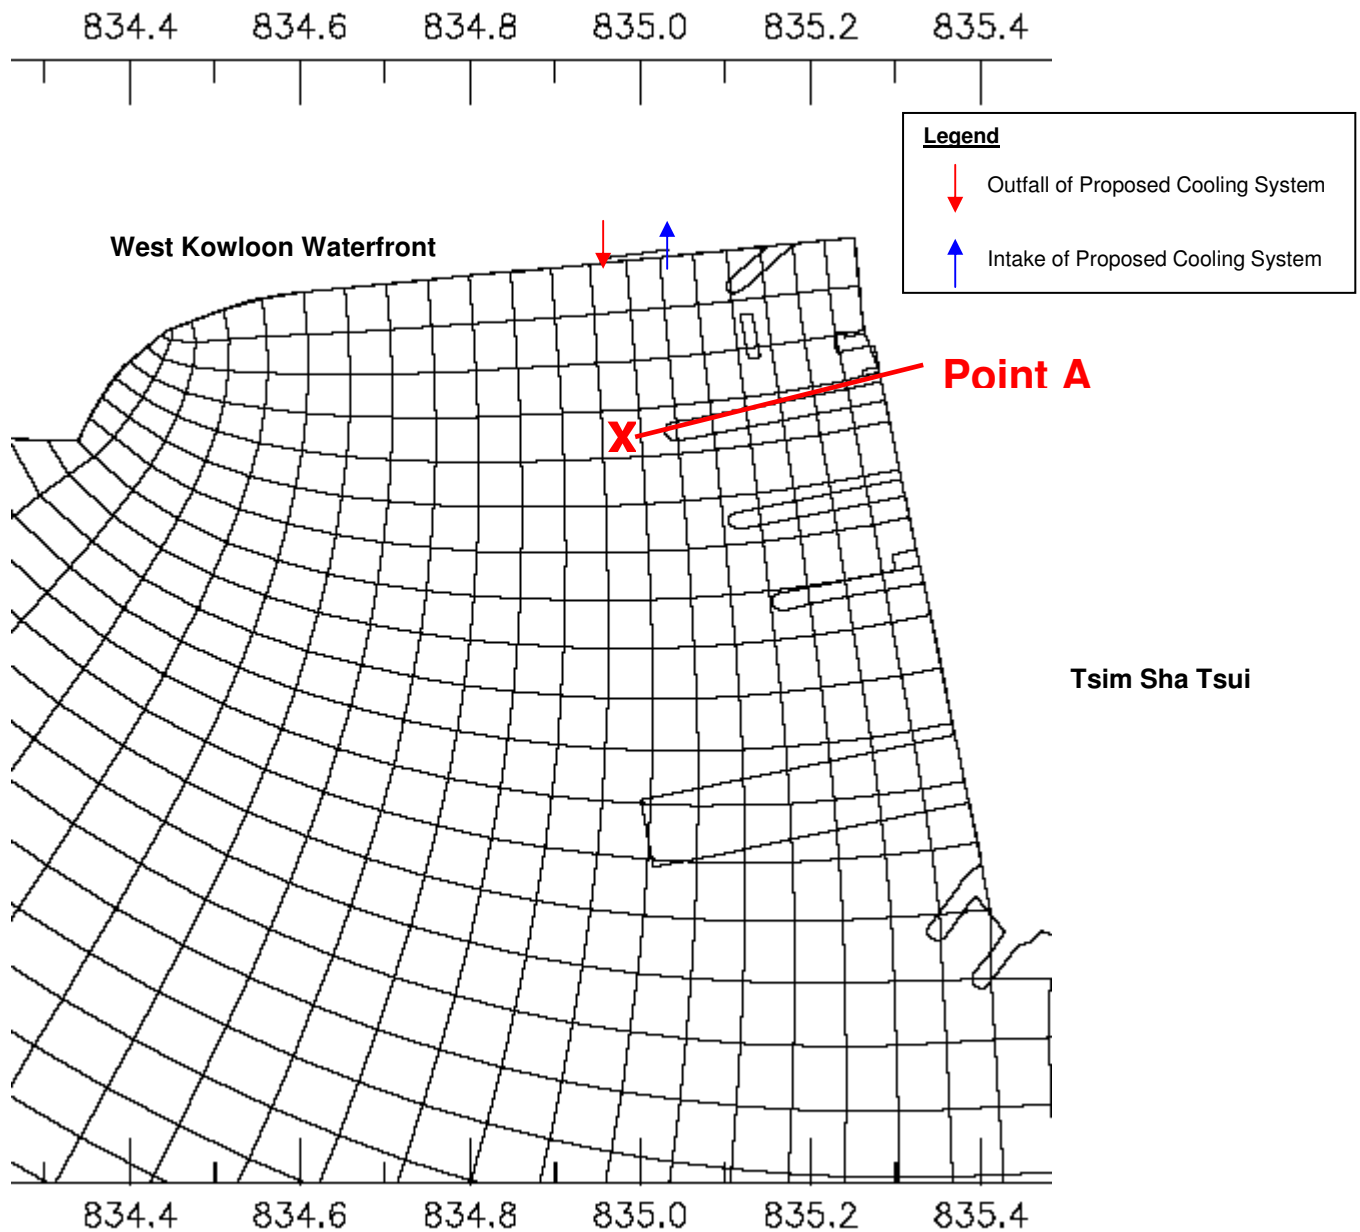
834.4 834.6 834.8 835.0 835.2 835.4

Legend

Outfall of Proposed Cooling System

Intake of Proposed Cooling System

West Kowloon Waterfront

Point A

X

Tsim Sha Tsui

834.4 834.6 834.8 835.0 835.2 835.4